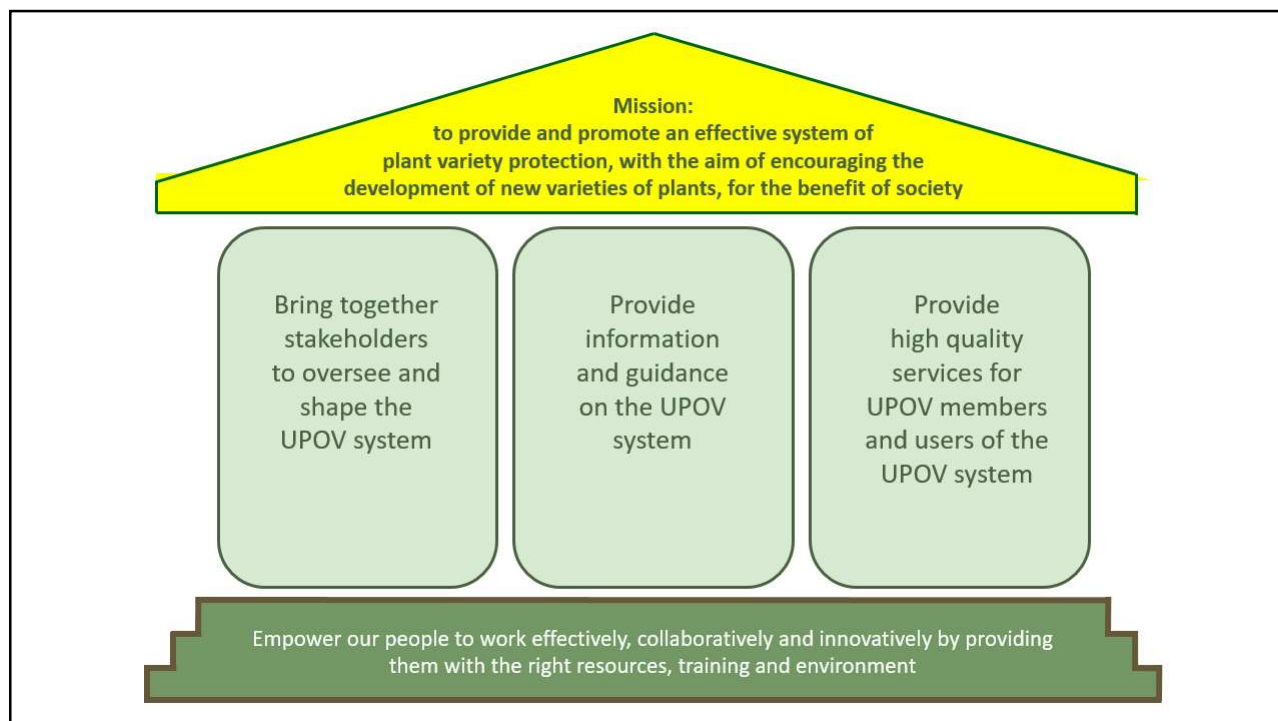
Mission:
to provide and promote an effective system of plant variety protection, with the aim of encouraging the development of new varieties of plants, for the benefit of society

Bring together stakeholders to oversee and shape the UPOV system

Provide information and guidance on the UPOV system

Provide high quality services for UPOV members and users of the UPOV system

Empower our people to work effectively, collaboratively and innovatively by providing them with the right resources, training and environment